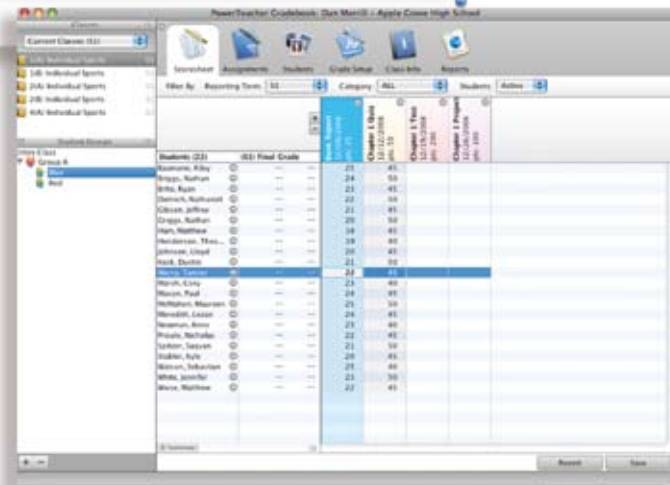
PowerTeacher Gradebook: Dan Merrill – Apple Grove High School

Classes

Current Classes (S1)

1(A) Individual Sports
1(B) Individual Sports
2(A) Individual Sports
2(B) Individual Sports
4(A) Individual Sports

Student Groups

Here Class
Group A
Blue
Red

Scoresheet
Assignments
Students
Grade Setup
Class Info
Reports

Filter By: Reporting Term: S1
Category: ALL
Students: Active

| Students (23) | (S1) Final Grade | | | Book Report | Chapter 1 Quiz | Chapter 1 Test | Chapter 1 Project |
|---|---|---|---|---|---|---|---|
| Baumann, Riley | | --- | --- | 23 | 45 | | |
| Briggs, Nathan | | --- | --- | 23 | 45 | | |
| Britt, Ryan | | --- | --- | 23 | 45 | | |
| Dietrich, Nathaniel | | --- | --- | 22 | 50 | | |
| Gibson, Jeffrey | | --- | --- | 21 | 45 | | |
| Griggs, Nathan | | --- | --- | 20 | 50 | | |
| Ham, Matthew | | --- | --- | 18 | 40 | | |
| Henderson, Theo... | | --- | --- | 18 | 40 | | |
| Johnson, Lloyd | | --- | --- | 20 | 45 | | |
| Kock, Dustin | | --- | --- | 21 | 45 | | |
| Marcy, Tanner | | --- | --- | 22 | 45 | | |
| Marsh, Cory | | --- | --- | 23 | 40 | | |
| Mason, Paul | | --- | --- | 24 | 45 | | |
| McMahon, Maureen | | --- | --- | 25 | 45 | | |
| Meredith, Logan | | --- | --- | 24 | 45 | | |
| Newman, Anna | | --- | --- | 23 | 40 | | |
| Proulx, Nicholas | | --- | --- | 22 | 45 | | |
| Sutton, Sawyer | | --- | --- | 21 | 50 | | |
| Stabler, Kyle | | --- | --- | 20 | 45 | | |
| Watson, Sebastian | | --- | --- | 23 | 50 | | |
| White, Jennifer | | --- | --- | 25 | 45 | | |
| Wiese, Matthew | | --- | --- | 22 | 45 | | |

Revert
Save